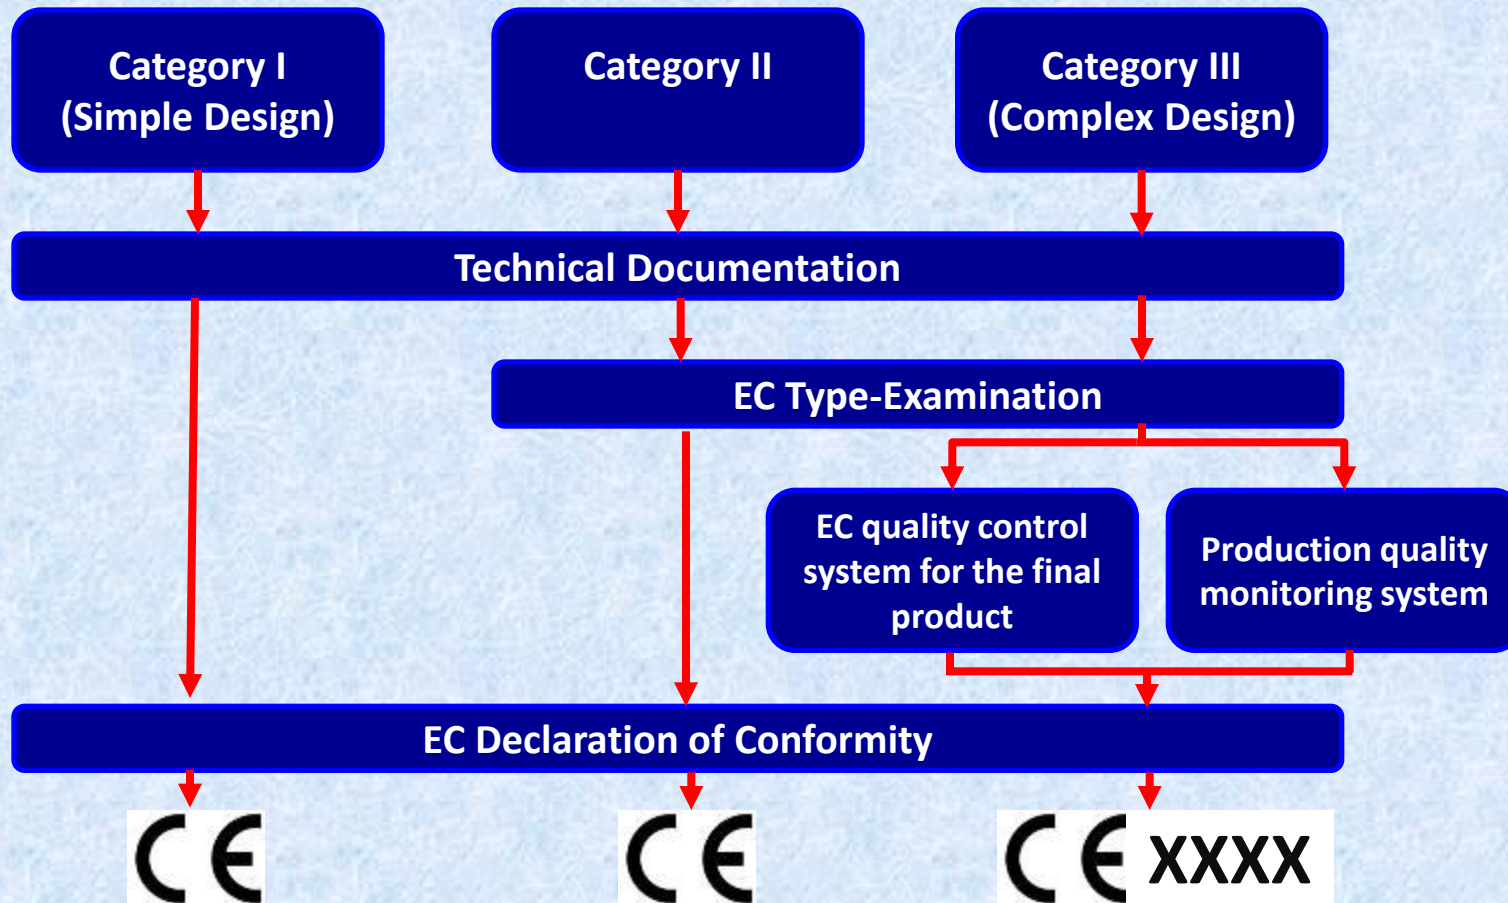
Category I
(Simple Design)

Category II

Category III
(Complex Design)

Technical Documentation

EC Type-Examination

EC quality control system for the final product

Production quality monitoring system

EC Declaration of Conformity

CE

CE

CE XXXX